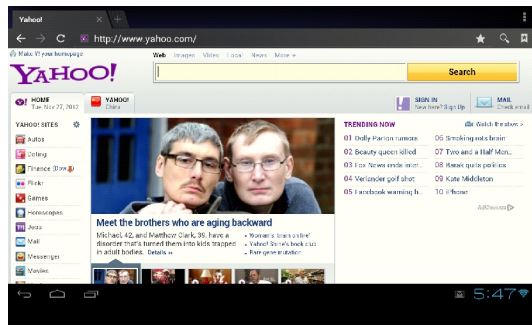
Yahoo!

http://www.yahoo.com/

Make Y! your homepage

Web Images Video Local News More

YAHOO!

Search

HOME
Tue Nov 27, 2012

YAHOO!
China

SIGN IN
New here? Sign Up

MAIL
Check your mail

YAHOO! SITES

Autos
Dating
Finance (Dow)
Flickr
Games
Horoscopes
Jobs
Mail
Messenger
Movies

Meet the brothers who are aging backward

Michael, 42, and Matthew Clark, 36, have a disorder that's turned them into kids trapped in adult bodies. Details »

• Yahoo's 'brains online'
• Yahoo! Shine's look out
• Rare gene mutation

TRENDING NOW

Watch the show »

01 Dolly Parton rumors
02 Beauty queen killed
03 Fox News ends inter...
04 Verlander golf shot
05 Facebook warning h...
06 Smoking rots brain
07 Two and a Half Men
08 Barak quits politics
09 Kate Middleton
10 iPhone

AdChoices

5:47